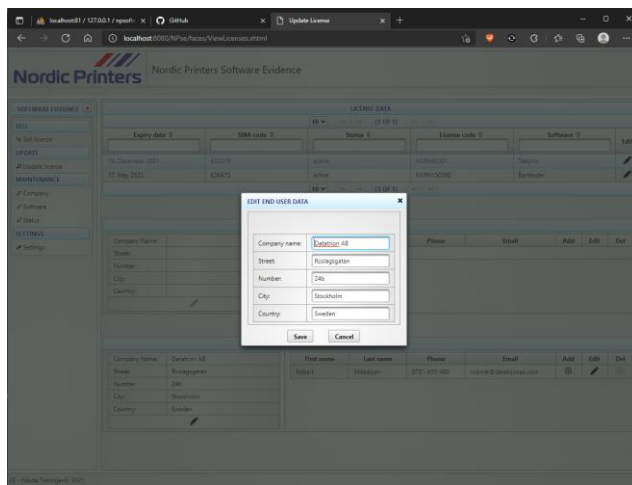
localhost81 / 127.0.0.1 / npsoft ×   GitHub   ×   Update License   ×   +

localhost:8080/NPse/faces/ViewLicenses.xhtml

Nordic Printers   Nordic Printers Software Evidence

SOFTWARE EVIDENCE

SELL
Sell license
UPDATE
Update license
MAINTENANCE
Company
Software
Status
SETTINGS
Settings

LICENSE DATA

| Expiry date | SMA code | Status | License code | Software | Edit |
|---|---|---|---|---|---|
| 31 December 2021 | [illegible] | active | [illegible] | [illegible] | |
| 17 May 2022 | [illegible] | active | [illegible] | Bartender | |

Company Name
Street
Number
City
Country

Phone   Email   Add   Edit   Del

EDIT END USER DATA

Company name: Datatron AB
Street: Roslagsgatan
Number: 24b
City: Stockholm
Country: Sweden

Save   Cancel

| Company Name | Datatron AB |
|---|---|
| Street | Roslagsgatan |
| Number | 24b |
| City | Stockholm |
| Country | Sweden |

| First name | Last name | Phone | Email | Add | Edit | Del |
|---|---|---|---|---|---|---|
| Robert | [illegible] | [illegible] | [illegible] | | | |

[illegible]